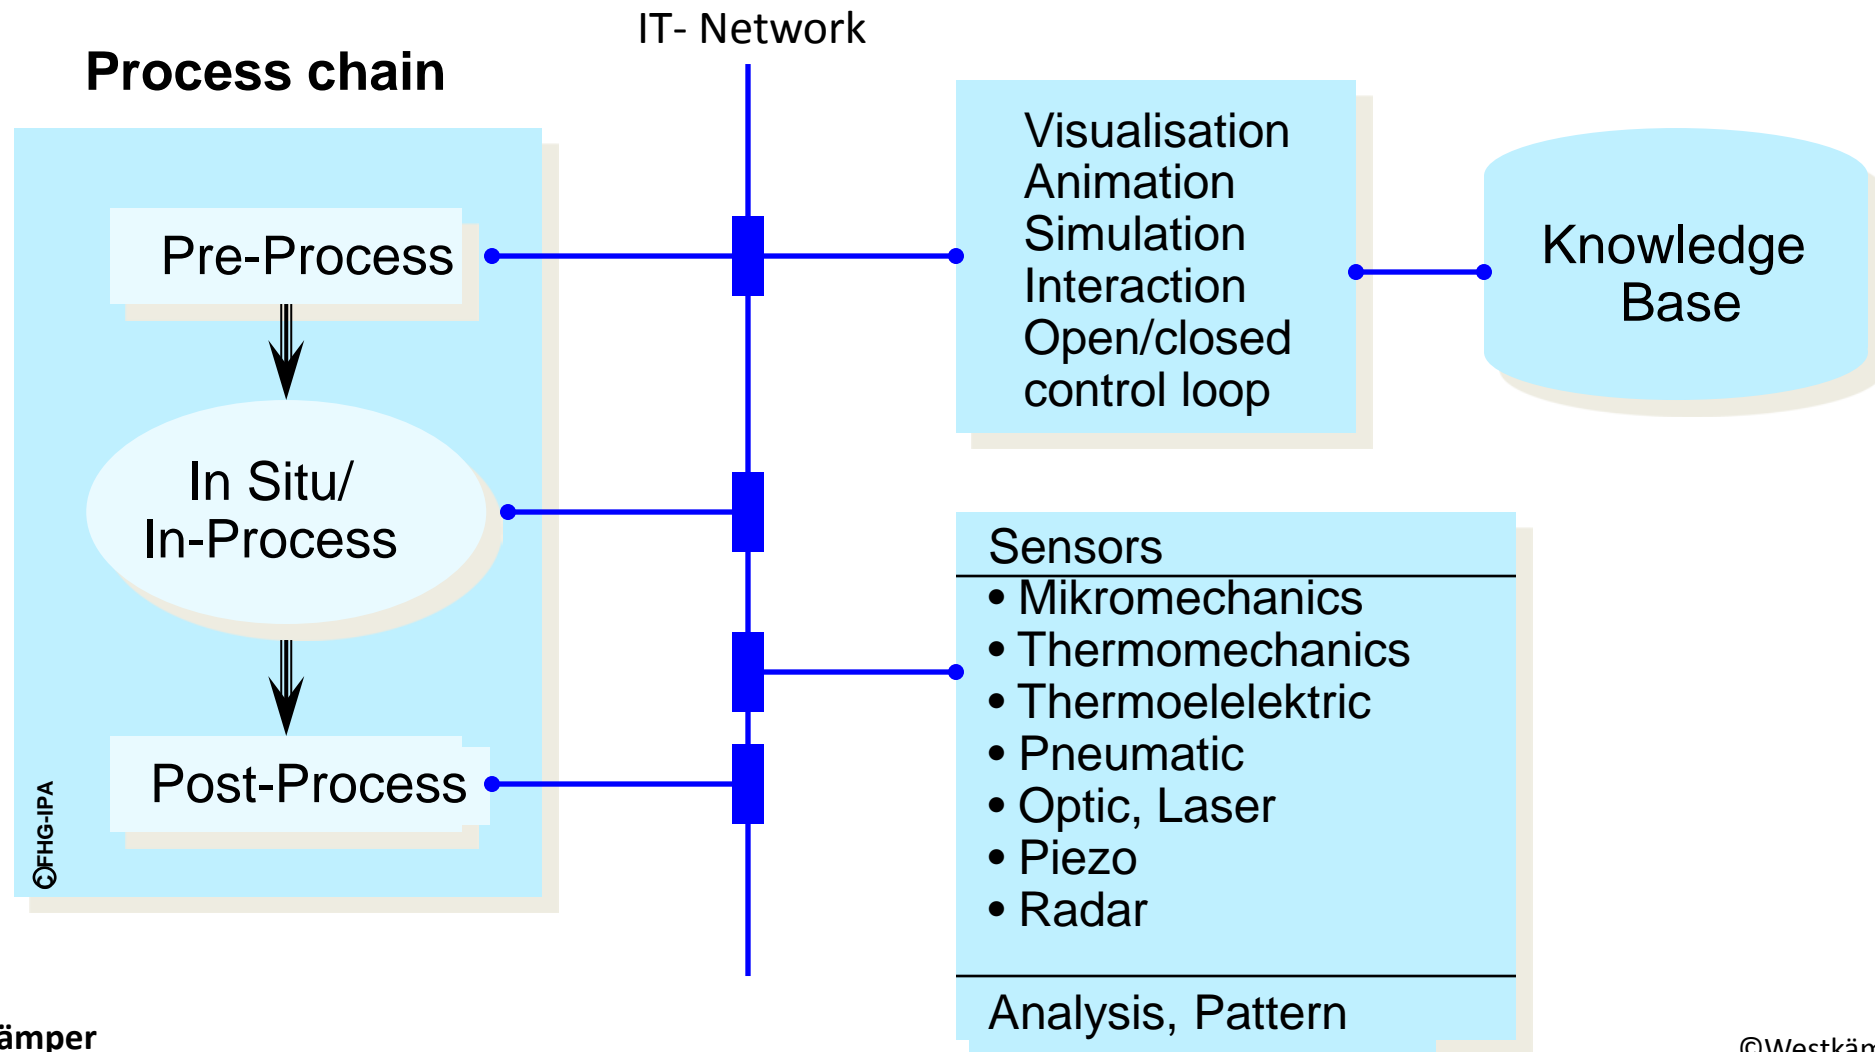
IT- Network

Process chain

Pre-Process

In Situ/
In-Process

Post-Process

©FHG-IPA

Visualisation
Animation
Simulation
Interaction
Open/closed
control loop

Knowledge
Base

Sensors
• Mikromechanics
• Thermomechanics
• Thermoelelektric
• Pneumatic
• Optic, Laser
• Piezo
• Radar

Analysis, Pattern

ämper

©Westkäm